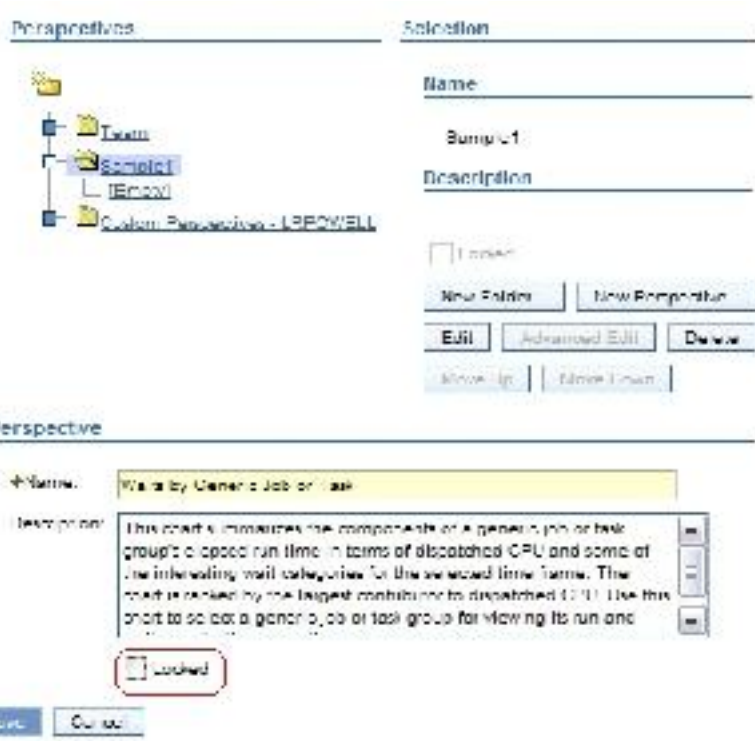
Perspectives

Selection

Name

Sample1

Description

Team

Sample1

[Empty]

Custom Perspectives - LPPOWELL

Locked

New Folder

New Perspective

Edit

Advanced Edit

Delete

Move Up

Move Down

erspective

*Name:

Waits by Generic Job or Task

Description:

This chart summarizes the components of a generic job or task group's elapsed run time in terms of dispatched CPU and some of the interesting wait categories for the selected time frame. The chart is ranked by the largest contributor to dispatched CPU. Use this chart to select a generic job or task group for viewing its run and

Locked

ve

Cancel